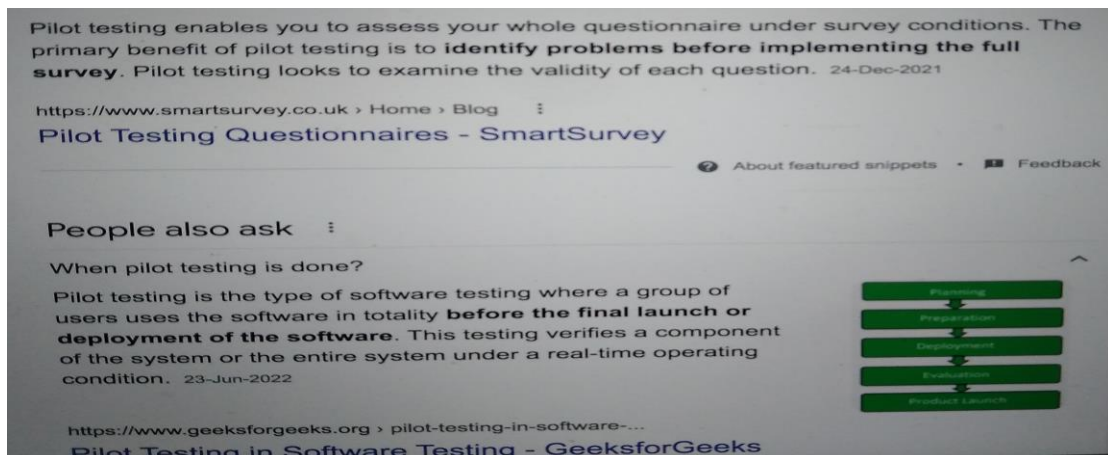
Pilot testing enables you to assess your whole questionnaire under survey conditions. The primary benefit of pilot testing is to identify problems before implementing the full survey. Pilot testing looks to examine the validity of each question. 24-Dec-2021

https://www.smartsurvey.co.uk › Home › Blog ⋮
Pilot Testing Questionnaires - SmartSurvey

About featured snippets • Feedback

People also ask ⋮

When pilot testing is done?

Pilot testing is the type of software testing where a group of users uses the software in totality before the final launch or deployment of the software. This testing verifies a component of the system or the entire system under a real-time operating condition. 23-Jun-2022

Planning
Preparation
Deployment
Evaluation
Product Launch

https://www.geeksforgeeks.org › pilot-testing-in-software-...
Pilot Testing in Software Testing - GeeksforGeeks